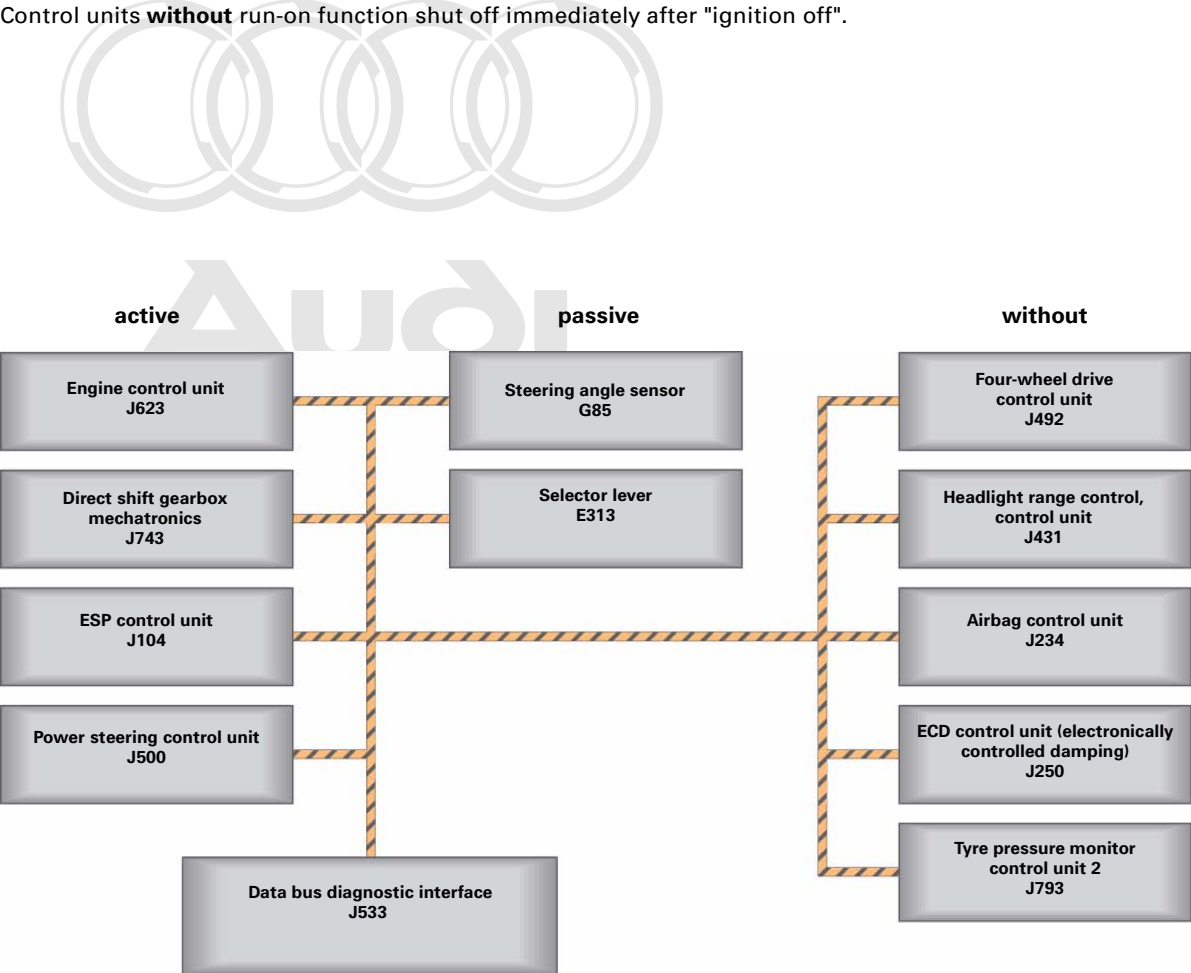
Control units **without** run-on function shut off immediately after "ignition off".

Audi

active

passive

without

Engine control unit
J623

Steering angle sensor
G85

Four-wheel drive control unit
J492

Direct shift gearbox mechatronics
J743

Selector lever
E313

Headlight range control, control unit
J431

ESP control unit
J104

Airbag control unit
J234

Power steering control unit
J500

ECD control unit (electronically controlled damping)
J250

Tyre pressure monitor control unit 2
J793

Data bus diagnostic interface
J533